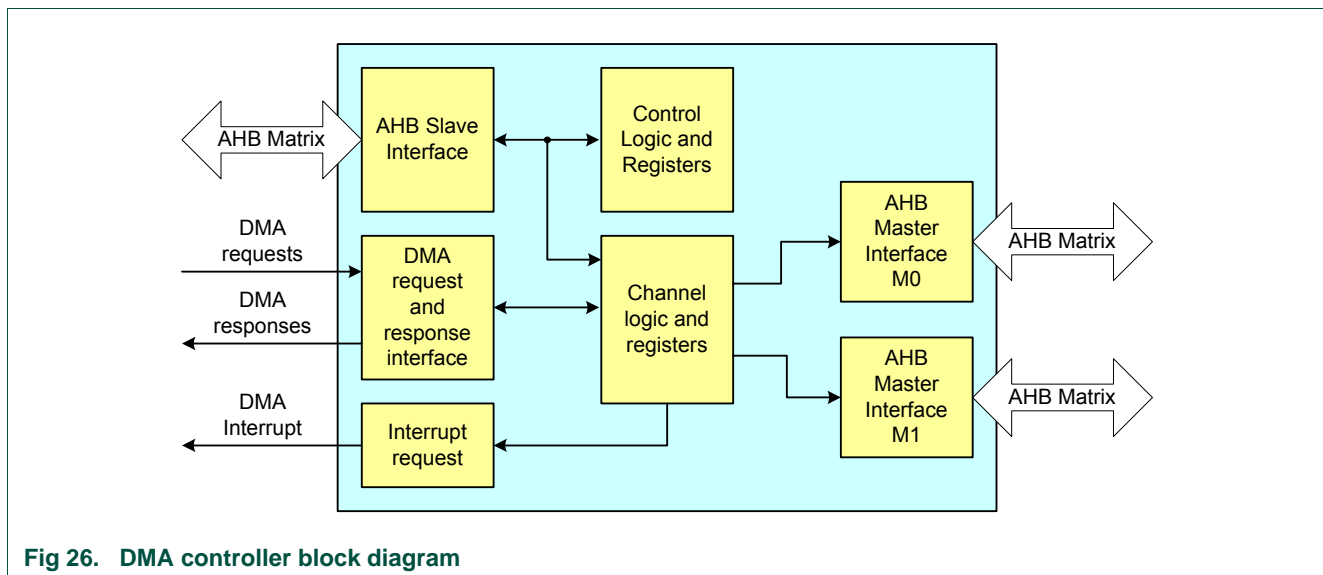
AHB Matrix

AHB Slave Interface

Control Logic and Registers

DMA requests

DMA responses

DMA request and response interface

Channel logic and registers

AHB Master Interface M0

AHB Matrix

AHB Master Interface M1

AHB Matrix

DMA Interrupt

Interrupt request

Fig 26. DMA controller block diagram